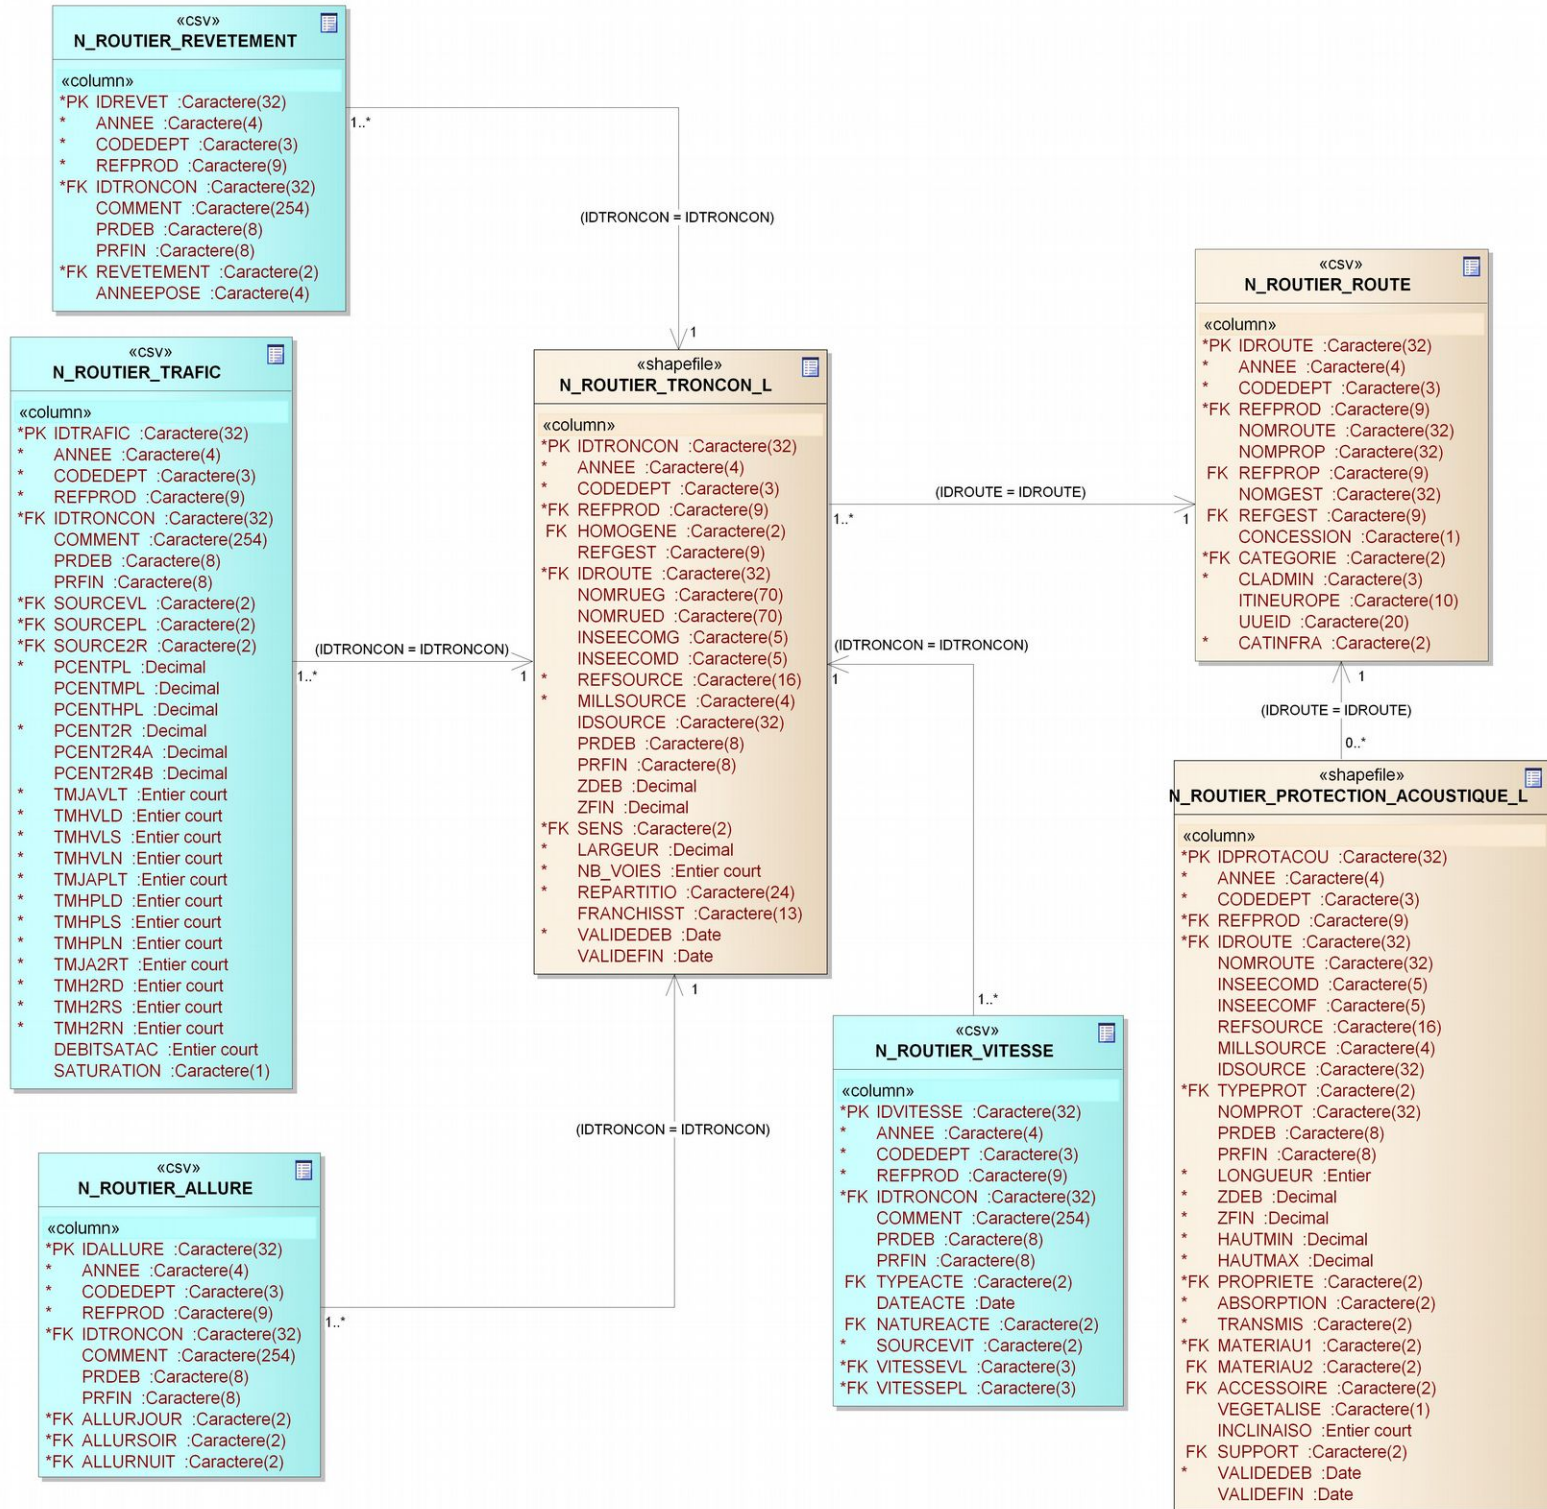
«csv»
N_ROUTIER_REVETEMENT

«column»
*PK IDREVET :Caractere(32)
* ANNEE :Caractere(4)
* CODEDEPT :Caractere(3)
* REFPROD :Caractere(9)
*FK IDTRONCON :Caractere(32)
COMMENT :Caractere(254)
PRDEB :Caractere(8)
PRFIN :Caractere(8)
*FK REVETEMENT :Caractere(2)
ANNEEPOSE :Caractere(4)

1..*

(IDTRONCON = IDTRONCON)

1

«csv»
N_ROUTIER_TRAFIC

«column»
*PK IDTRAFIC :Caractere(32)
* ANNEE :Caractere(4)
* CODEDEPT :Caractere(3)
* REFPROD :Caractere(9)
*FK IDTRONCON :Caractere(32)
COMMENT :Caractere(254)
PRDEB :Caractere(8)
PRFIN :Caractere(8)
*FK SOURCEVL :Caractere(2)
*FK SOURCEPL :Caractere(2)
*FK SOURCE2R :Caractere(2)
* PCENTPL :Decimal
PCENTMPL :Decimal
PCENTHPL :Decimal
* PCENT2R :Decimal
PCENT2R4A :Decimal
PCENT2R4B :Decimal
* TMJAVLT :Entier court
* TMHVLD :Entier court
* TMHVLS :Entier court
* TMHVLN :Entier court
* TMJAPLT :Entier court
* TMHPLD :Entier court
* TMHPLS :Entier court
* TMHPLN :Entier court
* TMJA2RT :Entier court
* TMH2RD :Entier court
* TMH2RS :Entier court
* TMH2RN :Entier court
DEBITSATAC :Entier court
SATURATION :Caractere(1)

(IDTRONCON = IDTRONCON)
1..*
1

«shapefile»
N_ROUTIER_TRONCON_L

«column»
*PK IDTRONCON :Caractere(32)
* ANNEE :Caractere(4)
* CODEDEPT :Caractere(3)
*FK REFPROD :Caractere(9)
FK HOMOGENE :Caractere(2)
REFGEST :Caractere(9)
*FK IDROUTE :Caractere(32)
NOMRUEG :Caractere(70)
NOMRUED :Caractere(70)
INSEECOMG :Caractere(5)
INSEECOMD :Caractere(5)
* REFSOURCE :Caractere(16)
* MILLSOURCE :Caractere(4)
IDSOURCE :Caractere(32)
PRDEB :Caractere(8)
PRFIN :Caractere(8)
ZDEB :Decimal
ZFIN :Decimal
*FK SENS :Caractere(2)
* LARGEUR :Decimal
* NB_VOIES :Entier court
* REPARTITIO :Caractere(24)
FRANCHISST :Caractere(13)
* VALIDEDEB :Date
VALIDEFIN :Date

(IDROUTE = IDROUTE)
1..*
1

(IDTRONCON = IDTRONCON)
1

«csv»
N_ROUTIER_ROUTE

«column»
*PK IDROUTE :Caractere(32)
* ANNEE :Caractere(4)
* CODEDEPT :Caractere(3)
*FK REFPROD :Caractere(9)
NOMROUTE :Caractere(32)
NOMPROP :Caractere(32)
FK REFPROP :Caractere(9)
NOMGEST :Caractere(32)
FK REFGEST :Caractere(9)
CONCESSION :Caractere(1)
*FK CATEGORIE :Caractere(2)
* CLADMIN :Caractere(3)
ITINEUROPE :Caractere(10)
UUEID :Caractere(20)
* CATINFRA :Caractere(2)

1
(IDROUTE = IDROUTE)
0..*

«shapefile»
N_ROUTIER_PROTECTION_ACOUSTIQUE_L

«column»
*PK IDPROTACOU :Caractere(32)
* ANNEE :Caractere(4)
* CODEDEPT :Caractere(3)
*FK REFPROD :Caractere(9)
*FK IDROUTE :Caractere(32)
NOMROUTE :Caractere(32)
INSEECOMD :Caractere(5)
INSEECOMF :Caractere(5)
REFSOURCE :Caractere(16)
MILLSOURCE :Caractere(4)
IDSOURCE :Caractere(32)
*FK TYPEPROT :Caractere(2)
NOMPROT :Caractere(32)
PRDEB :Caractere(8)
PRFIN :Caractere(8)
* LONGUEUR :Entier
* ZDEB :Decimal
* ZFIN :Decimal
* HAUTMIN :Decimal
* HAUTMAX :Decimal
*FK PROPRIETE :Caractere(2)
* ABSORPTION :Caractere(2)
* TRANSMIS :Caractere(2)
*FK MATERIAU1 :Caractere(2)
FK MATERIAU2 :Caractere(2)
FK ACCESSOIRE :Caractere(2)
VEGETALISE :Caractere(1)
INCLINAISO :Entier court
FK SUPPORT :Caractere(2)
* VALIDEDEB :Date
VALIDEFIN :Date

1
1..*

(IDTRONCON = IDTRONCON)

«csv»
N_ROUTIER_VITESSE

«column»
*PK IDVITESSE :Caractere(32)
* ANNEE :Caractere(4)
* CODEDEPT :Caractere(3)
* REFPROD :Caractere(9)
*FK IDTRONCON :Caractere(32)
COMMENT :Caractere(254)
PRDEB :Caractere(8)
PRFIN :Caractere(8)
FK TYPEACTE :Caractere(2)
DATEACTE :Date
FK NATUREACTE :Caractere(2)
* SOURCEVIT :Caractere(2)
*FK VITESSEVL :Caractere(3)
*FK VITESSEPL :Caractere(3)

«csv»
N_ROUTIER_ALLURE

«column»
*PK IDALLURE :Caractere(32)
* ANNEE :Caractere(4)
* CODEDEPT :Caractere(3)
* REFPROD :Caractere(9)
*FK IDTRONCON :Caractere(32)
COMMENT :Caractere(254)
PRDEB :Caractere(8)
PRFIN :Caractere(8)
*FK ALLURJOUR :Caractere(2)
*FK ALLURSOIR :Caractere(2)
*FK ALLURNUIT :Caractere(2)

1..*